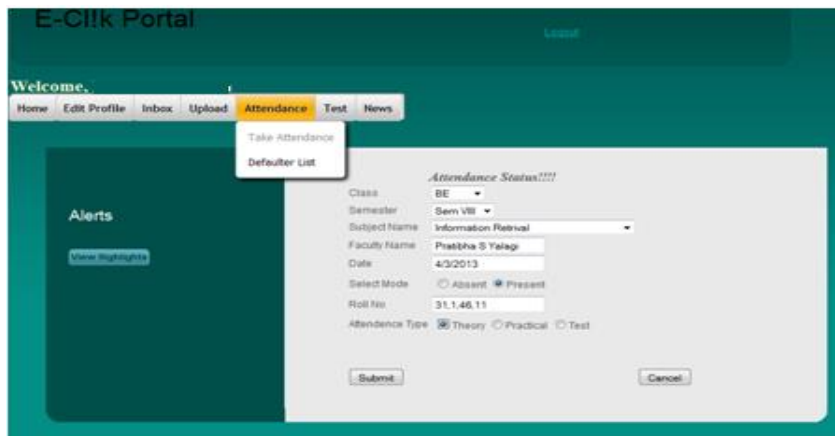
E-Cl!k Portal

Logout

Welcome,

Home | Edit Profile | Inbox | Upload | Attendance | Test | News

Take Attendance
Defaulter List

Alerts

View Highlights

Attendance Status!!!!

| | |
|---|---|
| Class | BE |
| Semester | Sem VIII |
| Subject Name | Information Retrival |
| Faculty Name | Pratibha S Yalagi |
| Date | 4/3/2013 |
| Select Mode | Absent Present |
| Roll No | 31,1,46,11 |
| Attendence Type | Theory Practical Test |

Submit

Cancel